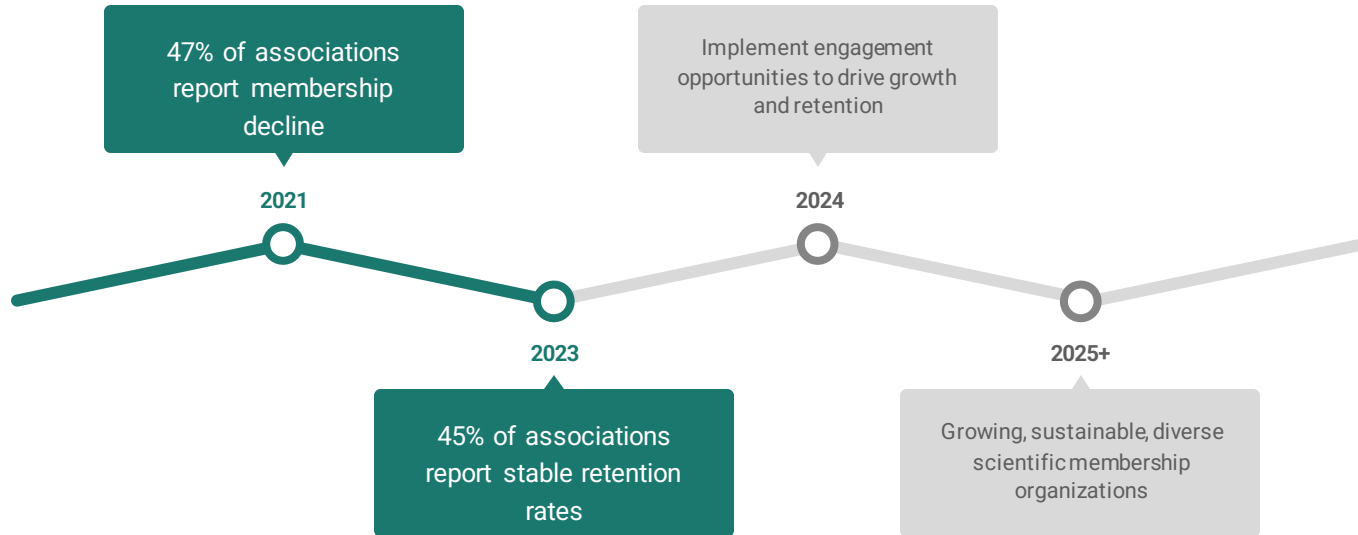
47% of associations report membership decline

2021

Implement engagement opportunities to drive growth and retention

2024

2023

45% of associations report stable retention rates

2025+

Growing, sustainable, diverse scientific membership organizations